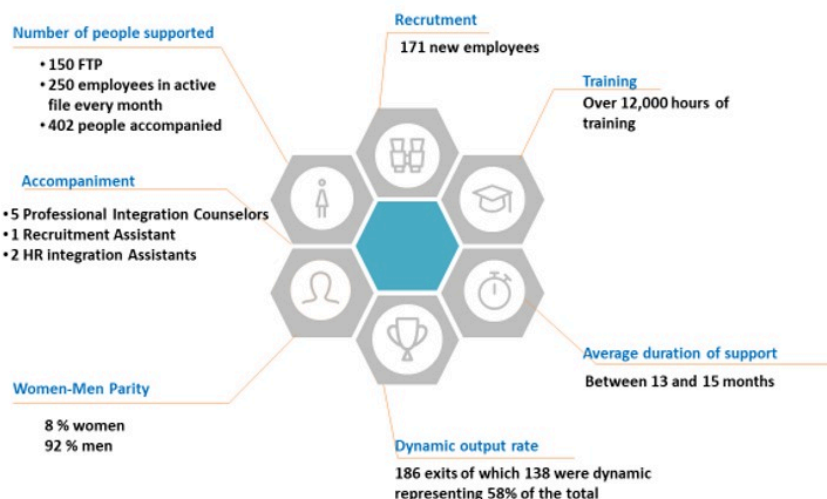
Number of people supported

• 150 FTP
• 250 employees in active file every month
• 402 people accompanied

Recrutment

171 new employees

Training

Over 12,000 hours of training

Accompaniment

• 5 Professional Integration Counselors
• 1 Recruitment Assistant
• 2 HR integration Assistants

Average duration of support

Between 13 and 15 months

Women-Men Parity

8 % women
92 % men

Dynamic output rate

186 exits of which 138 were dynamic representing 58% of the total